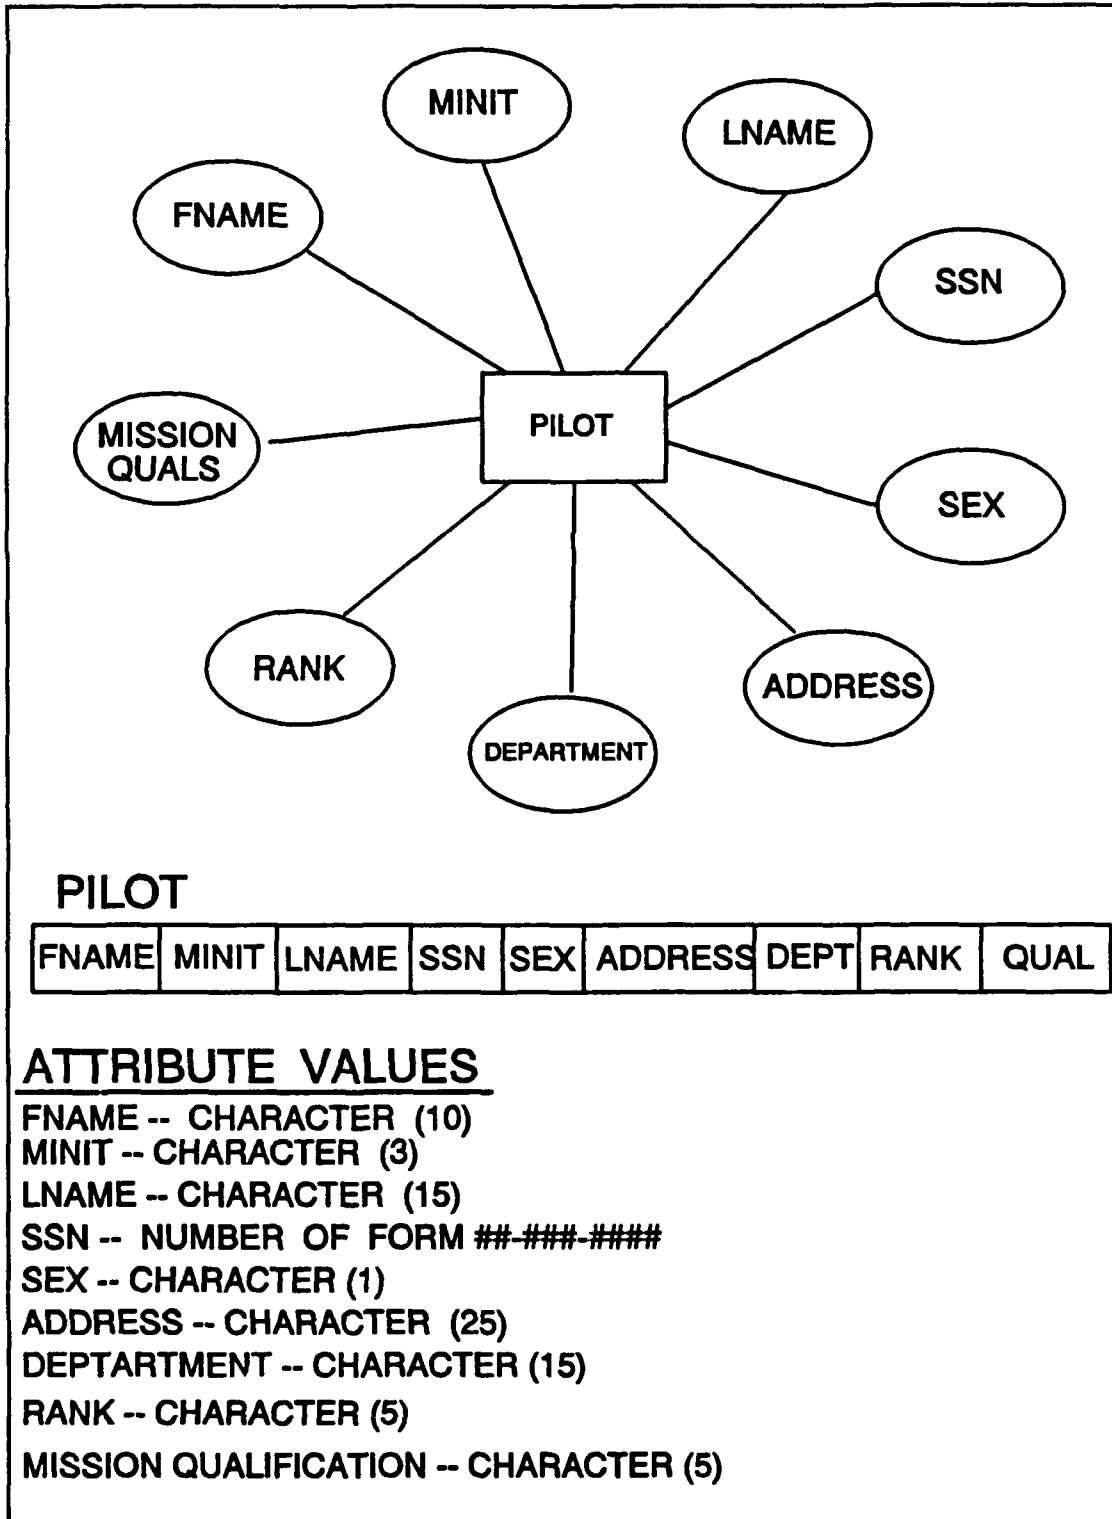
MINIT

LNAME

FNAME

SSN

MISSION QUALS

PILOT

SEX

RANK

ADDRESS

DEPARTMENT

PILOT

| FNAME | MINIT | LNAME | SSN | SEX | ADDRESS | DEPT | RANK | QUAL |
|---|---|---|---|---|---|---|---|---|

ATTRIBUTE VALUES

FNAME -- CHARACTER (10)
MINIT -- CHARACTER (3)
LNAME -- CHARACTER (15)
SSN -- NUMBER OF FORM ##-###-####
SEX -- CHARACTER (1)
ADDRESS -- CHARACTER (25)
DEPTARTMENT -- CHARACTER (15)
RANK -- CHARACTER (5)
MISSION QUALIFICATION -- CHARACTER (5)